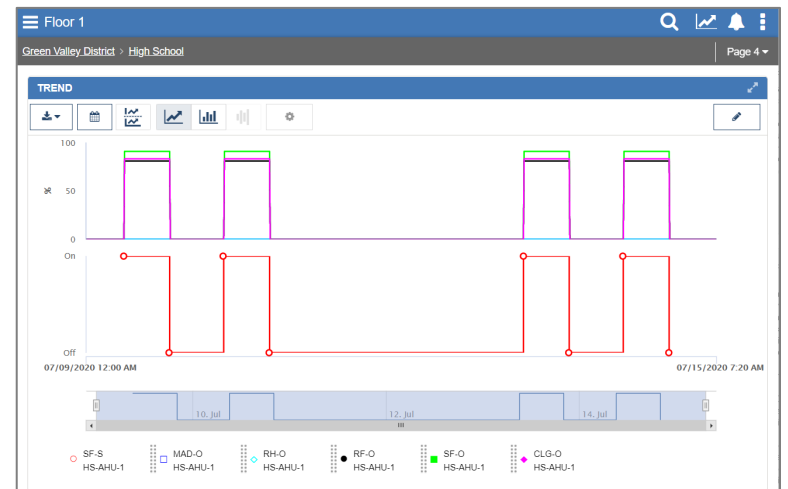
Floor 1

Green Valley District > High School

Page 4

TREND

100

%

50

0

On

Off

07/09/2020 12:00 AM

07/15/2020 7:20 AM

10. Jul

12. Jul

14. Jul

SF-S
HS-AHU-1

MAD-O
HS-AHU-1

RH-O
HS-AHU-1

RF-O
HS-AHU-1

SF-O
HS-AHU-1

CLG-O
HS-AHU-1